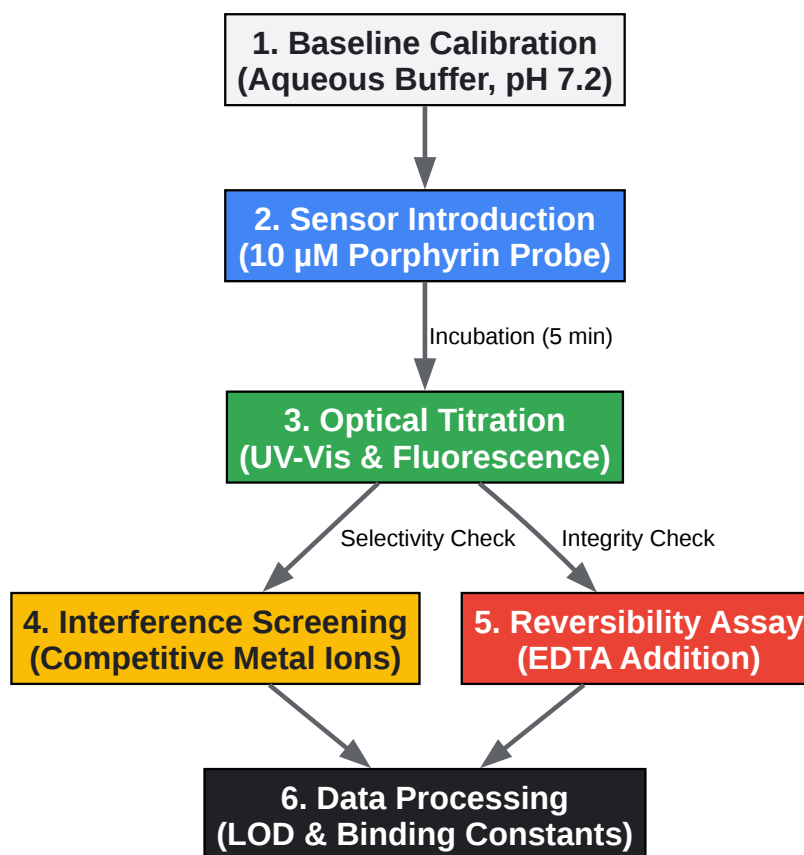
1. Baseline Calibration
(Aqueous Buffer, pH 7.2)

2. Sensor Introduction
(10 μM Porphyrin Probe)

Incubation (5 min)

3. Optical Titration
(UV-Vis & Fluorescence)

Selectivity Check

Integrity Check

4. Interference Screening
(Competitive Metal Ions)

5. Reversibility Assay
(EDTA Addition)

6. Data Processing
(LOD & Binding Constants)